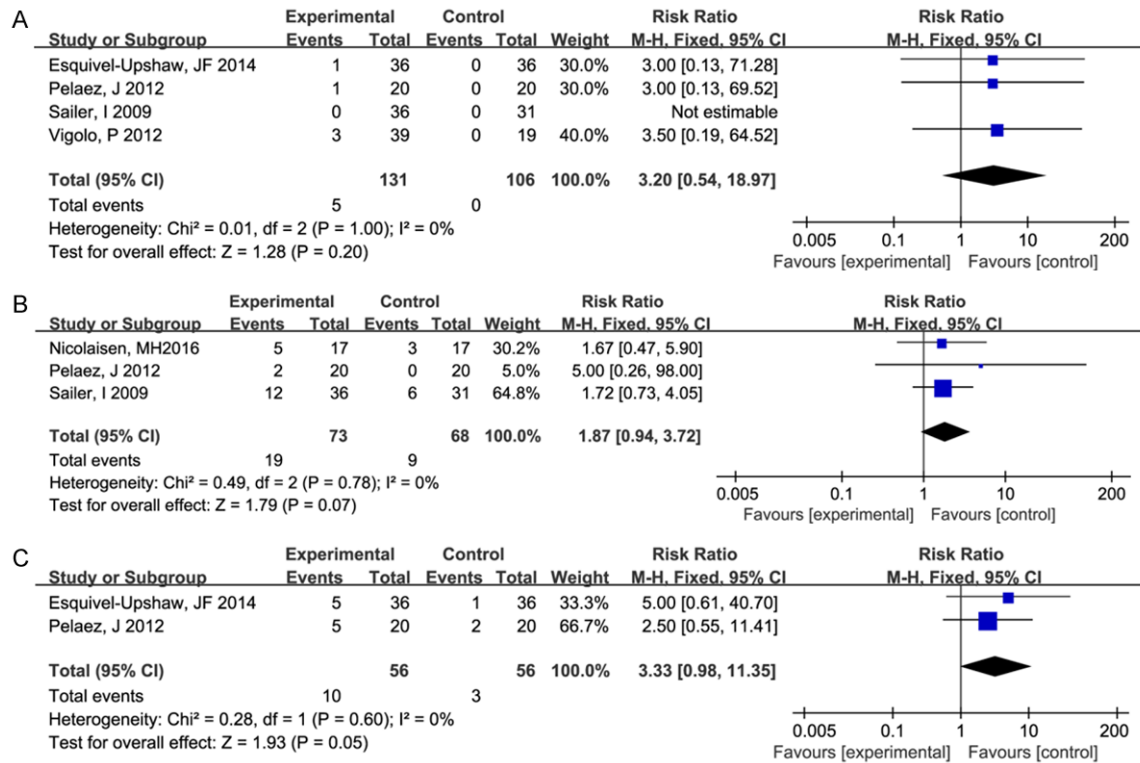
A

| Study or Subgroup | Experimental Events | Experimental Total | Control Events | Control Total | Weight | Risk Ratio M-H, Fixed, 95% CI |
|---|---|---|---|---|---|---|
| Esquivel-Upshaw, JF 2014 | 1 | 36 | 0 | 36 | 30.0% | 3.00 [0.13, 71.28] |
| Pelaez, J 2012 | 1 | 20 | 0 | 20 | 30.0% | 3.00 [0.13, 69.52] |
| Sailer, I 2009 | 0 | 36 | 0 | 31 | | Not estimable |
| Vigolo, P 2012 | 3 | 39 | 0 | 19 | 40.0% | 3.50 [0.19, 64.52] |
| Total (95% CI) | | 131 | | 106 | 100.0% | 3.20 [0.54, 18.97] |
| Total events | 5 | | 0 | | | |

Heterogeneity: Chi² = 0.01, df = 2 (P = 1.00); I² = 0%
Test for overall effect: Z = 1.28 (P = 0.20)

Risk Ratio
M-H, Fixed, 95% CI
0.005 0.1 1 10 200
Favours [experimental] Favours [control]

B

| Study or Subgroup | Experimental Events | Experimental Total | Control Events | Control Total | Weight | Risk Ratio M-H, Fixed, 95% CI |
|---|---|---|---|---|---|---|
| Nicolaisen, MH2016 | 5 | 17 | 3 | 17 | 30.2% | 1.67 [0.47, 5.90] |
| Pelaez, J 2012 | 2 | 20 | 0 | 20 | 5.0% | 5.00 [0.26, 98.00] |
| Sailer, I 2009 | 12 | 36 | 6 | 31 | 64.8% | 1.72 [0.73, 4.05] |
| Total (95% CI) | | 73 | | 68 | 100.0% | 1.87 [0.94, 3.72] |
| Total events | 19 | | 9 | | | |

Heterogeneity: Chi² = 0.49, df = 2 (P = 0.78); I² = 0%
Test for overall effect: Z = 1.79 (P = 0.07)

Risk Ratio
M-H, Fixed, 95% CI
0.005 0.1 1 10 200
Favours [experimental] Favours [control]

C

| Study or Subgroup | Experimental Events | Experimental Total | Control Events | Control Total | Weight | Risk Ratio M-H, Fixed, 95% CI |
|---|---|---|---|---|---|---|
| Esquivel-Upshaw, JF 2014 | 5 | 36 | 1 | 36 | 33.3% | 5.00 [0.61, 40.70] |
| Pelaez, J 2012 | 5 | 20 | 2 | 20 | 66.7% | 2.50 [0.55, 11.41] |
| Total (95% CI) | | 56 | | 56 | 100.0% | 3.33 [0.98, 11.35] |
| Total events | 10 | | 3 | | | |

Heterogeneity: Chi² = 0.28, df = 1 (P = 0.60); I² = 0%
Test for overall effect: Z = 1.93 (P = 0.05)

Risk Ratio
M-H, Fixed, 95% CI
0.005 0.1 1 10 200
Favours [experimental] Favours [control]